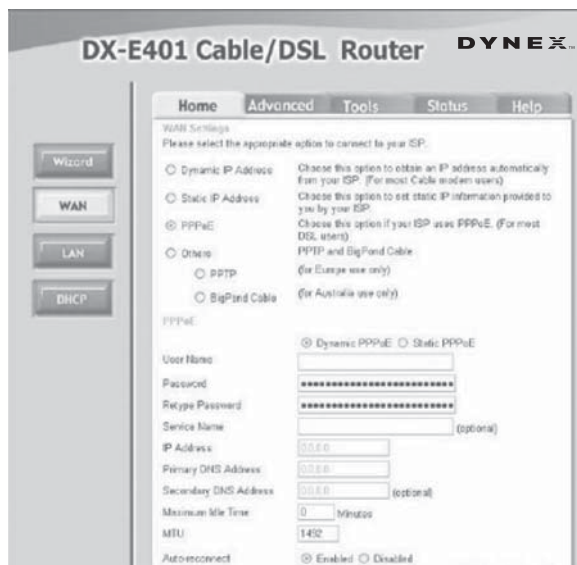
DX-E401 Cable/DSL Router DYNEX

Home Advanced Tools Status Help

Wizard
WAN
LAN
DHCP

WAN Settings
Please select the appropriate option to connect to your ISP.

Dynamic IP Address Choose this option to obtain an IP address automatically from your ISP. (For most Cable modem users)

Static IP Address Choose this option to set static IP information provided to you by your ISP.

PPPoE Choose this option if your ISP uses PPPoE. (For most DSL users)

Others PPTP and BigPond Cable

PPTP (for Europe use only)

BigPond Cable (for Australia use only)

PPPoE

Dynamic PPPoE Static PPPoE

User Name

Password ••••••••••••••••••••••••••

Retype Password ••••••••••••••••••••••••••

Service Name (optional)

IP Address 0.0.0.0

Primary DNS Address 0.0.0.0

Secondary DNS Address 0.0.0.0 (optional)

Maximum Idle Time 0 Minutes

MTU 1492

Auto-reconnect Enabled Disabled